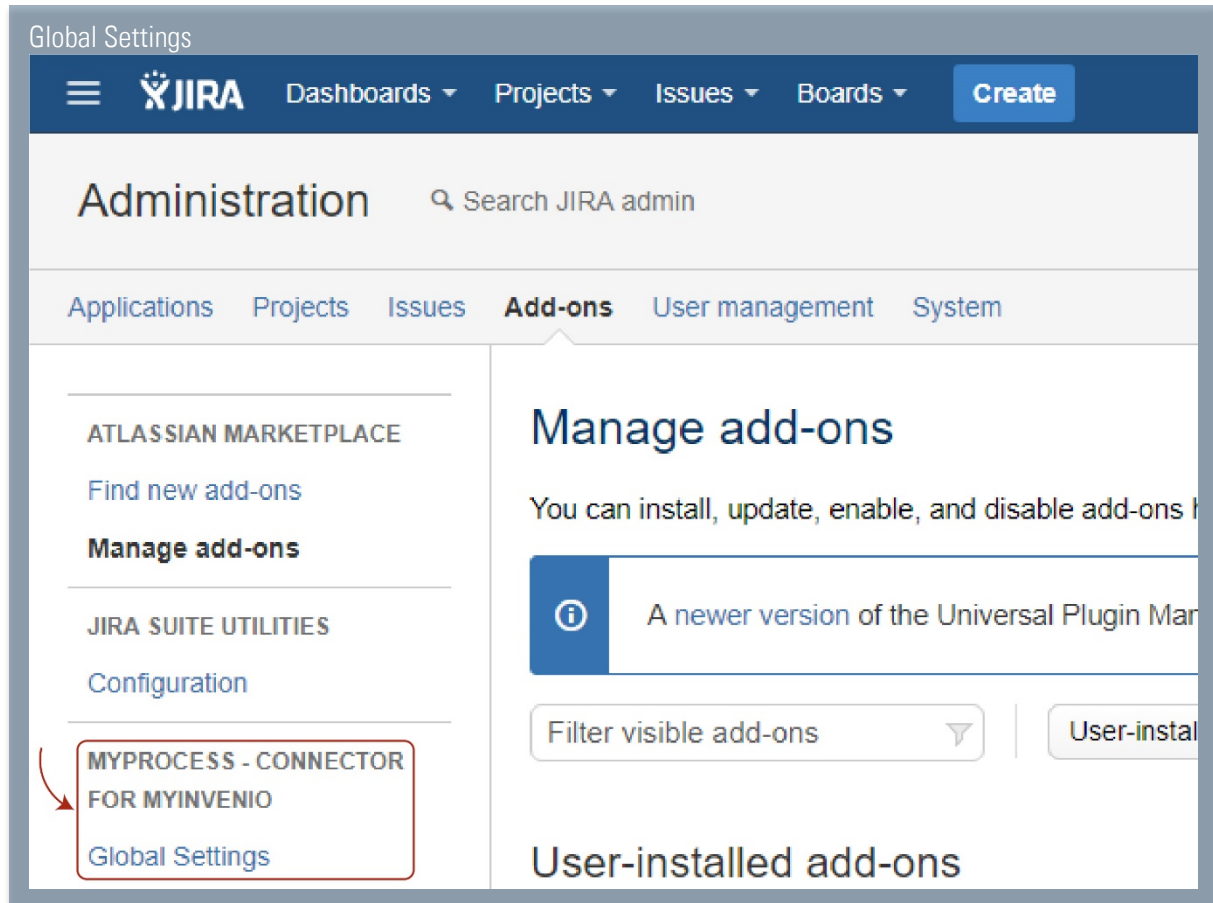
Global Settings

JIRA Dashboards Projects Issues Boards Create

Administration

Search JIRA admin

Applications Projects Issues Add-ons User management System

ATLASSIAN MARKETPLACE

Find new add-ons

Manage add-ons

JIRA SUITE UTILITIES

Configuration

MYPROCESS - CONNECTOR FOR MYINVENIO

Global Settings

Manage add-ons

You can install, update, enable, and disable add-ons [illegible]

A newer version of the Universal Plugin Man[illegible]

Filter visible add-ons

User-instal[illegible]

User-installed add-ons